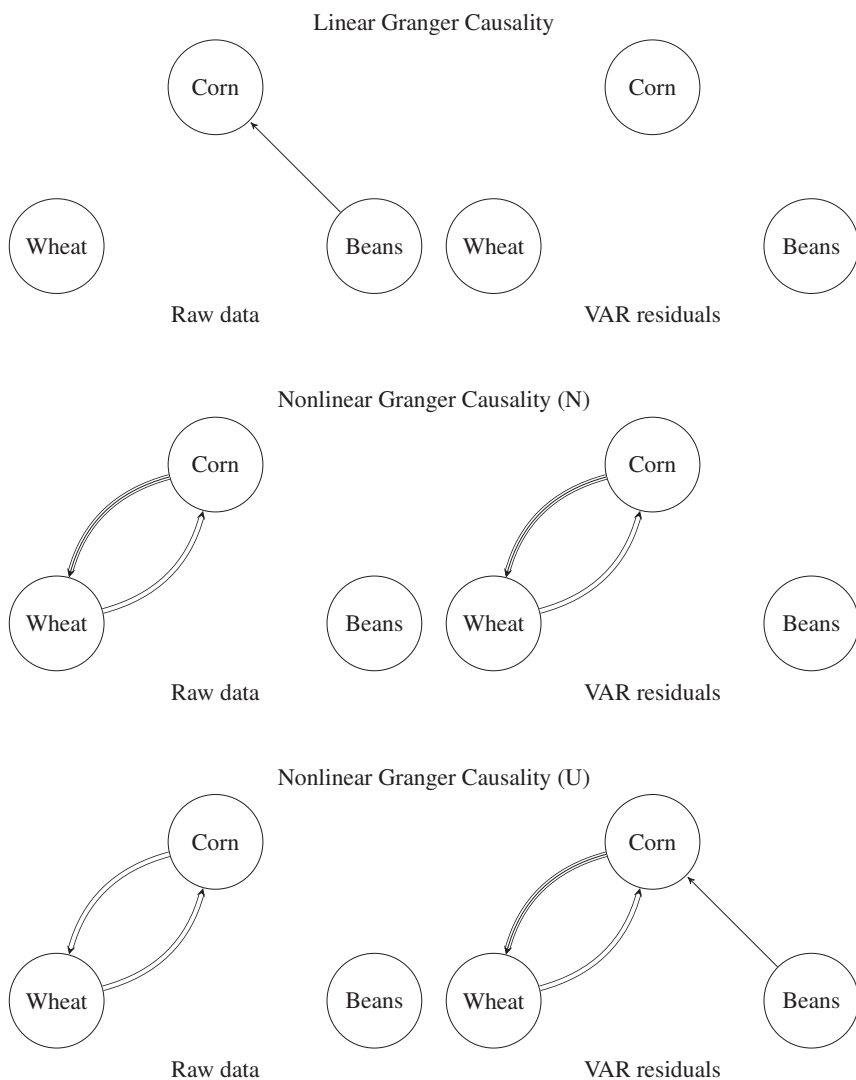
Linear Granger Causality

Corn

Wheat

Beans

Raw data

Corn

Wheat

Beans

VAR residuals

Nonlinear Granger Causality (N)

Corn

Wheat

Beans

Raw data

Corn

Wheat

Beans

VAR residuals

Nonlinear Granger Causality (U)

Corn

Wheat

Beans

Raw data

Corn

Wheat

Beans

VAR residuals